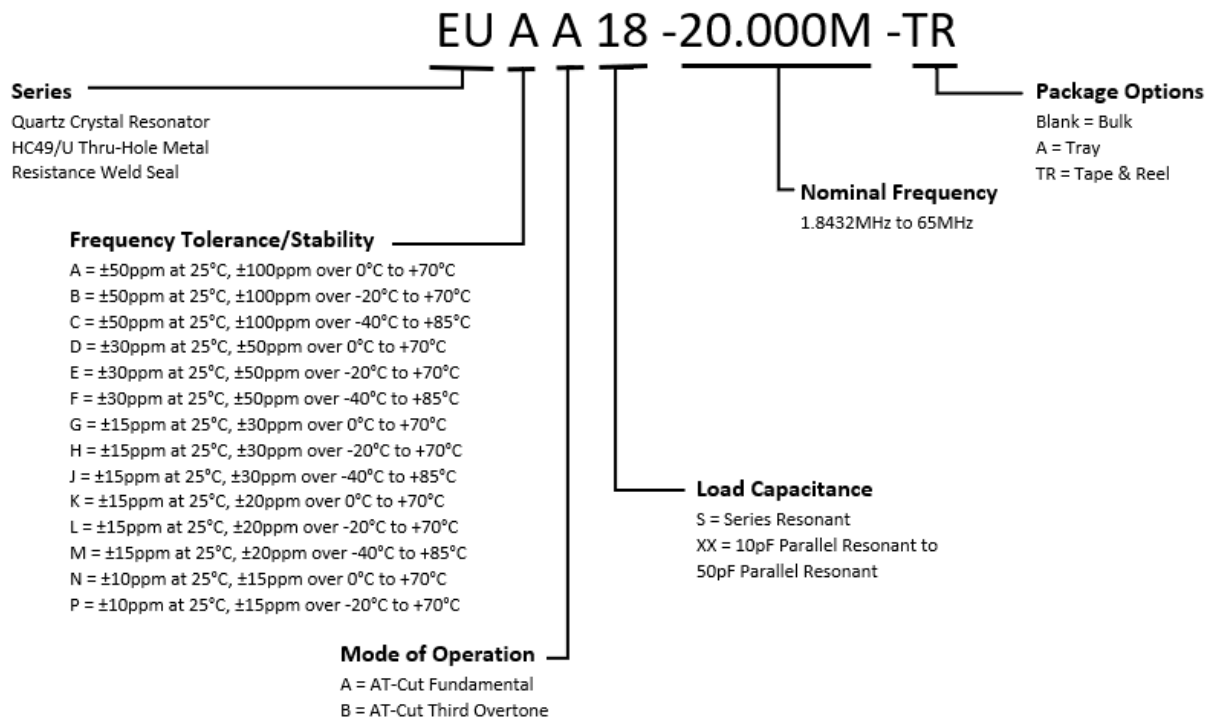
EU A A 18 -20.000M -TR

Series
Quartz Crystal Resonator
HC49/U Thru-Hole Metal
Resistance Weld Seal

Package Options
Blank = Bulk
A = Tray
TR = Tape & Reel

Nominal Frequency
1.8432MHz to 65MHz

Frequency Tolerance/Stability
A = ±50ppm at 25°C, ±100ppm over 0°C to +70°C
B = ±50ppm at 25°C, ±100ppm over -20°C to +70°C
C = ±50ppm at 25°C, ±100ppm over -40°C to +85°C
D = ±30ppm at 25°C, ±50ppm over 0°C to +70°C
E = ±30ppm at 25°C, ±50ppm over -20°C to +70°C
F = ±30ppm at 25°C, ±50ppm over -40°C to +85°C
G = ±15ppm at 25°C, ±30ppm over 0°C to +70°C
H = ±15ppm at 25°C, ±30ppm over -20°C to +70°C
J = ±15ppm at 25°C, ±30ppm over -40°C to +85°C
K = ±15ppm at 25°C, ±20ppm over 0°C to +70°C
L = ±15ppm at 25°C, ±20ppm over -20°C to +70°C
M = ±15ppm at 25°C, ±20ppm over -40°C to +85°C
N = ±10ppm at 25°C, ±15ppm over 0°C to +70°C
P = ±10ppm at 25°C, ±15ppm over -20°C to +70°C

Load Capacitance
S = Series Resonant
XX = 10pF Parallel Resonant to 50pF Parallel Resonant

Mode of Operation
A = AT-Cut Fundamental
B = AT-Cut Third Overtone